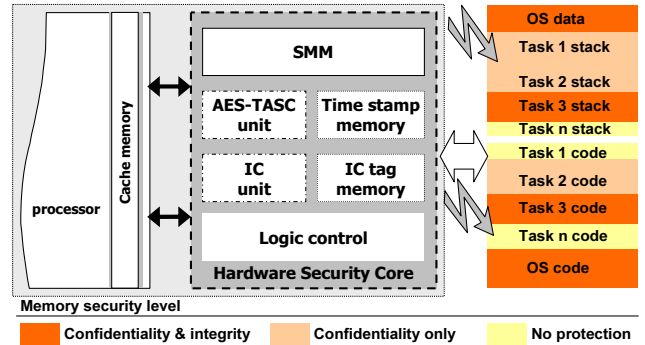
processor

Cache memory

SMM

AES-TASC unit

Time stamp memory

IC unit

IC tag memory

Logic control

Hardware Security Core

OS data
Task 1 stack
Task 2 stack
Task 3 stack
Task n stack
Task 1 code
Task 2 code
Task 3 code
Task n code
OS code

Memory security level

Confidentiality & integrity
Confidentiality only
No protection